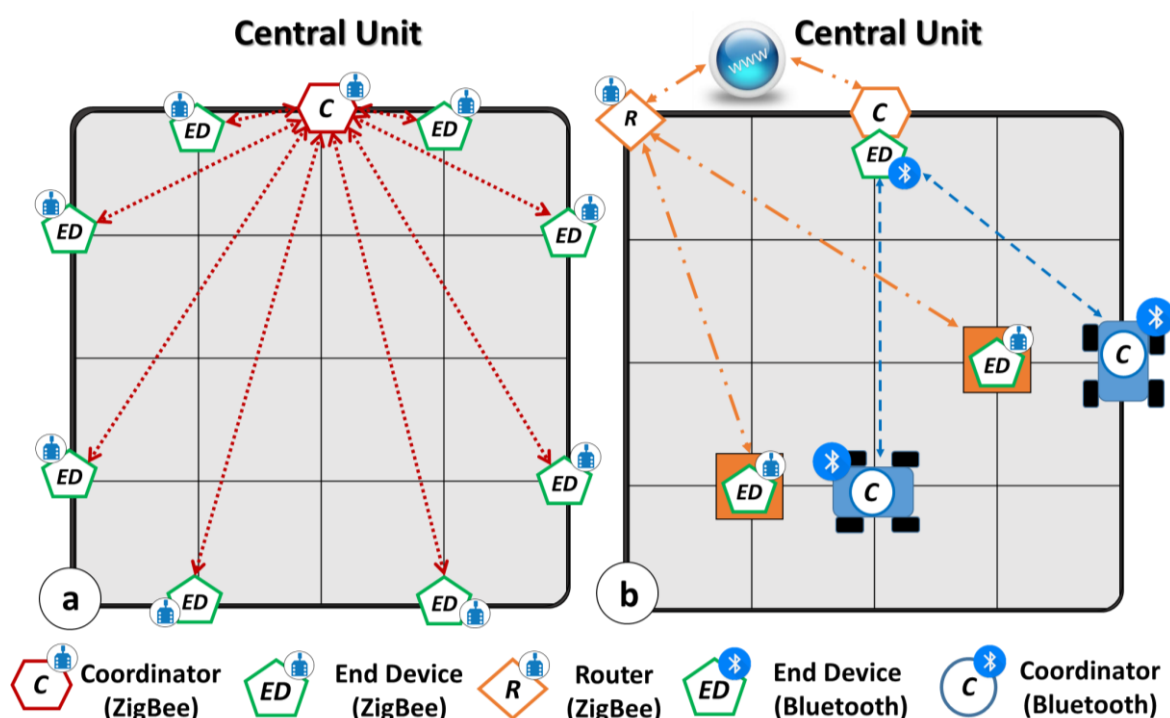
Central Unit

C

ED

ED

ED

ED

ED

ED

ED

ED

a

Central Unit

www

R

C

ED

ED

C

ED

C

b

C Coordinator (ZigBee)

ED End Device (ZigBee)

R Router (ZigBee)

ED End Device (Bluetooth)

C Coordinator (Bluetooth)